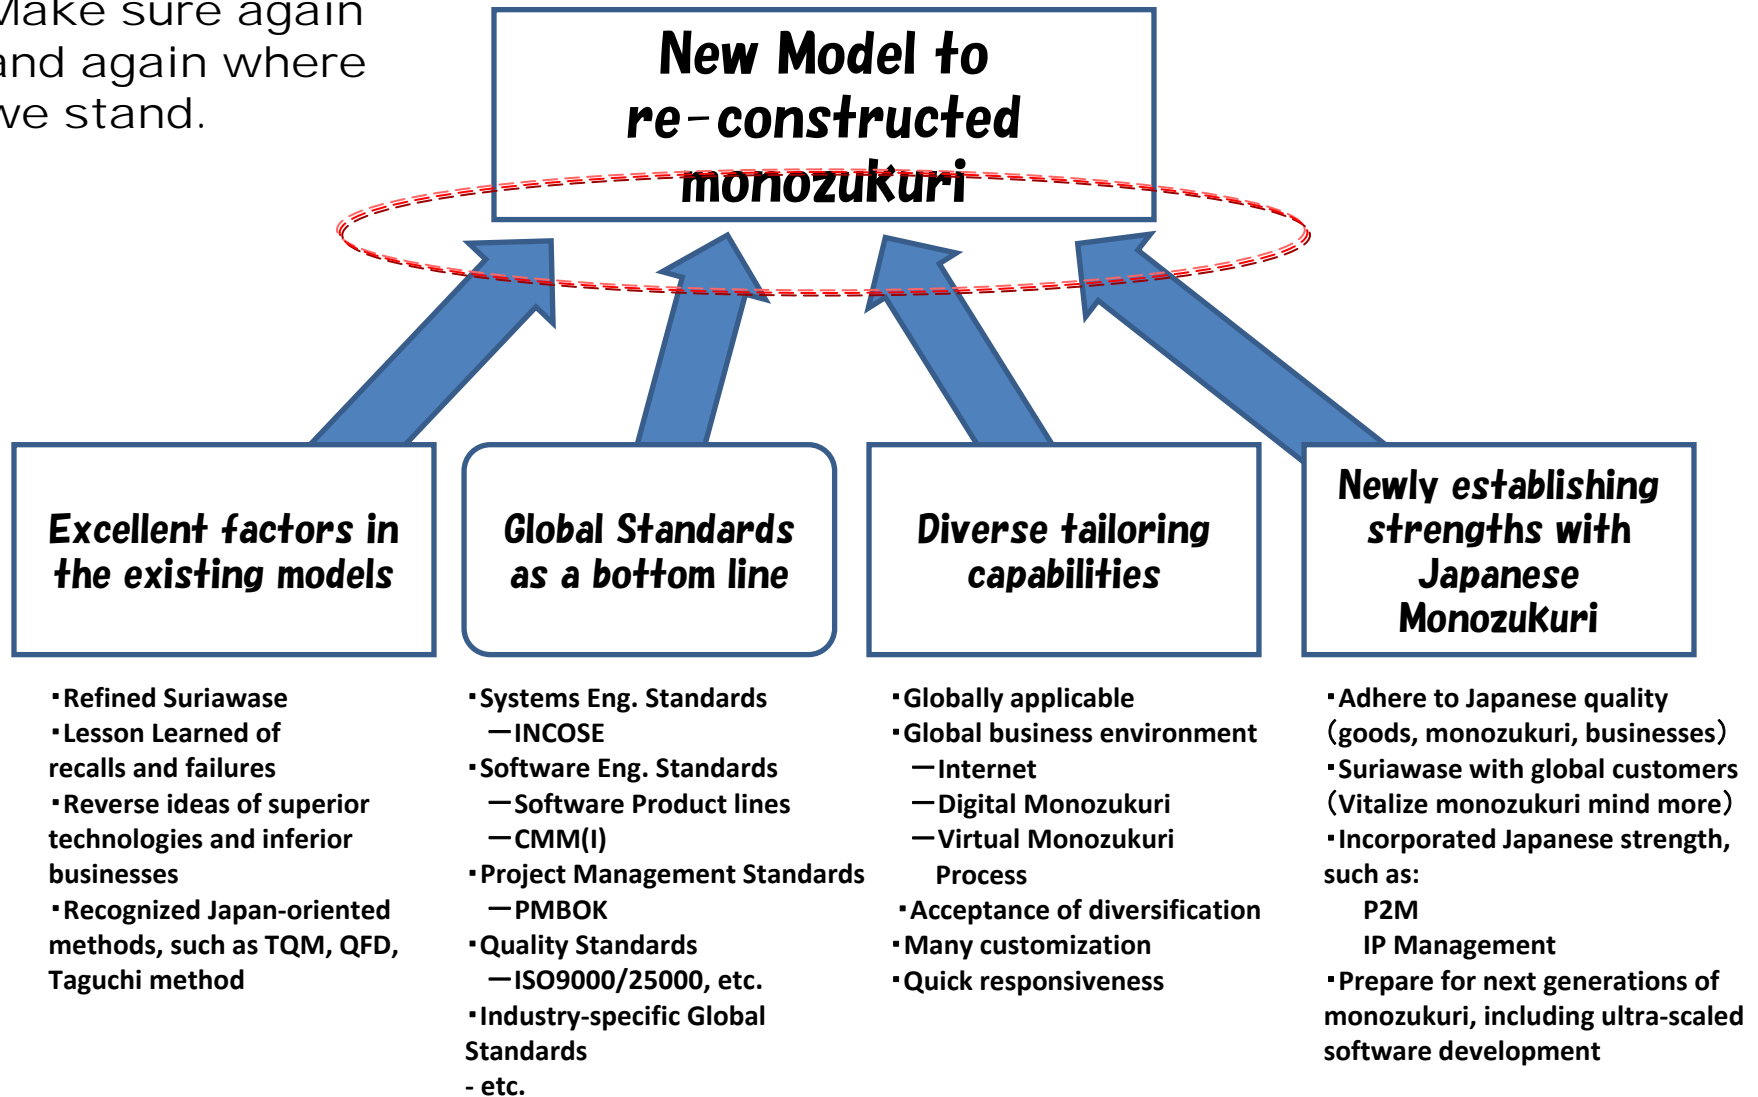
Make sure again and again where we stand.

New Model to re-constructed monozukuri

Excellent factors in the existing models

Global Standards as a bottom line

Diverse tailoring capabilities

Newly establishing strengths with Japanese Monozukuri

・Refined Suriawase
・Lesson Learned of recalls and failures
・Reverse ideas of superior technologies and inferior businesses
・Recognized Japan-oriented methods, such as TQM, QFD, Taguchi method

・Systems Eng. Standards
—INCOSE
・Software Eng. Standards
—Software Product lines
—CMM(I)
・Project Management Standards
—PMBOK
・Quality Standards
—ISO9000/25000, etc.
・Industry-specific Global Standards
- etc.

・Globally applicable
・Global business environment
—Internet
—Digital Monozukuri
—Virtual Monozukuri Process
・Acceptance of diversification
・Many customization
・Quick responsiveness

・Adhere to Japanese quality (goods, monozukuri, businesses)
・Suriawase with global customers (Vitalize monozukuri mind more)
・Incorporated Japanese strength, such as:
P2M
IP Management
・Prepare for next generations of monozukuri, including ultra-scaled software development